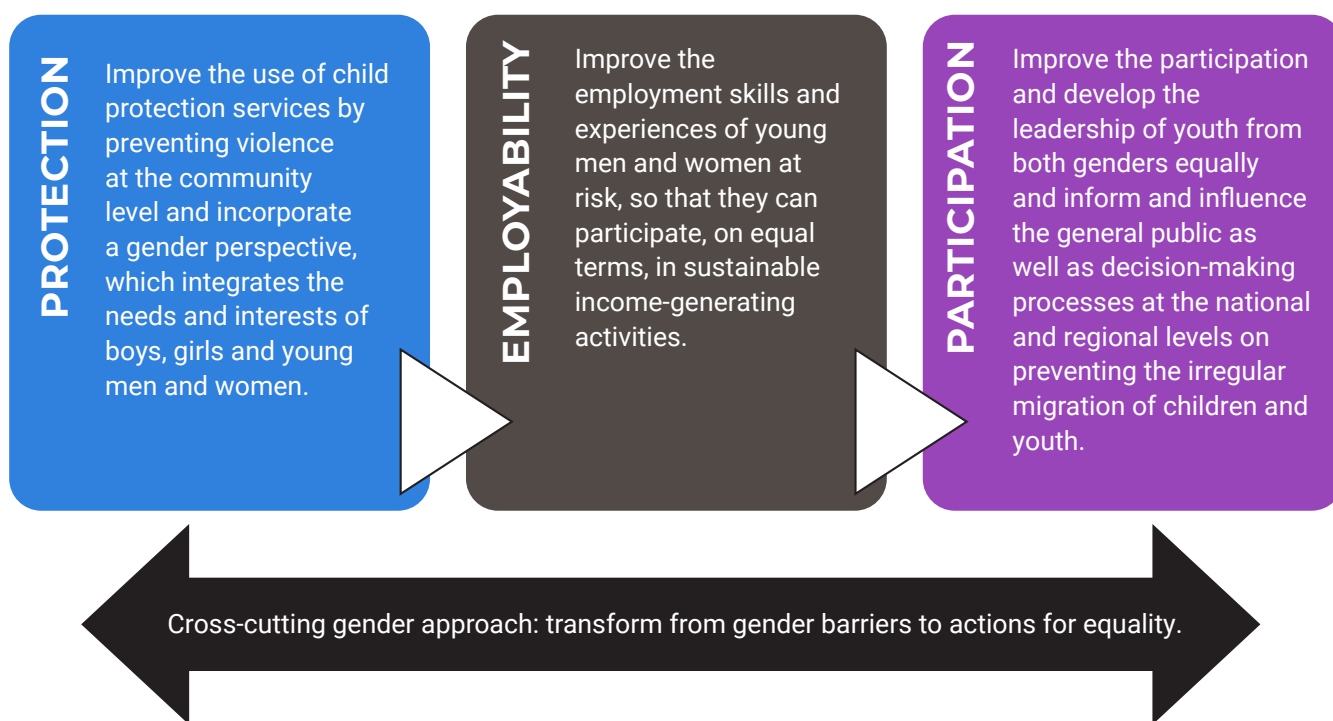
PROTECTION

Improve the use of child protection services by preventing violence at the community level and incorporate a gender perspective, which integrates the needs and interests of boys, girls and young men and women.

EMPLOYABILITY

Improve the employment skills and experiences of young men and women at risk, so that they can participate, on equal terms, in sustainable income-generating activities.

PARTICIPATION

Improve the participation and develop the leadership of youth from both genders equally and inform and influence the general public as well as decision-making processes at the national and regional levels on preventing the irregular migration of children and youth.

Cross-cutting gender approach: transform from gender barriers to actions for equality.